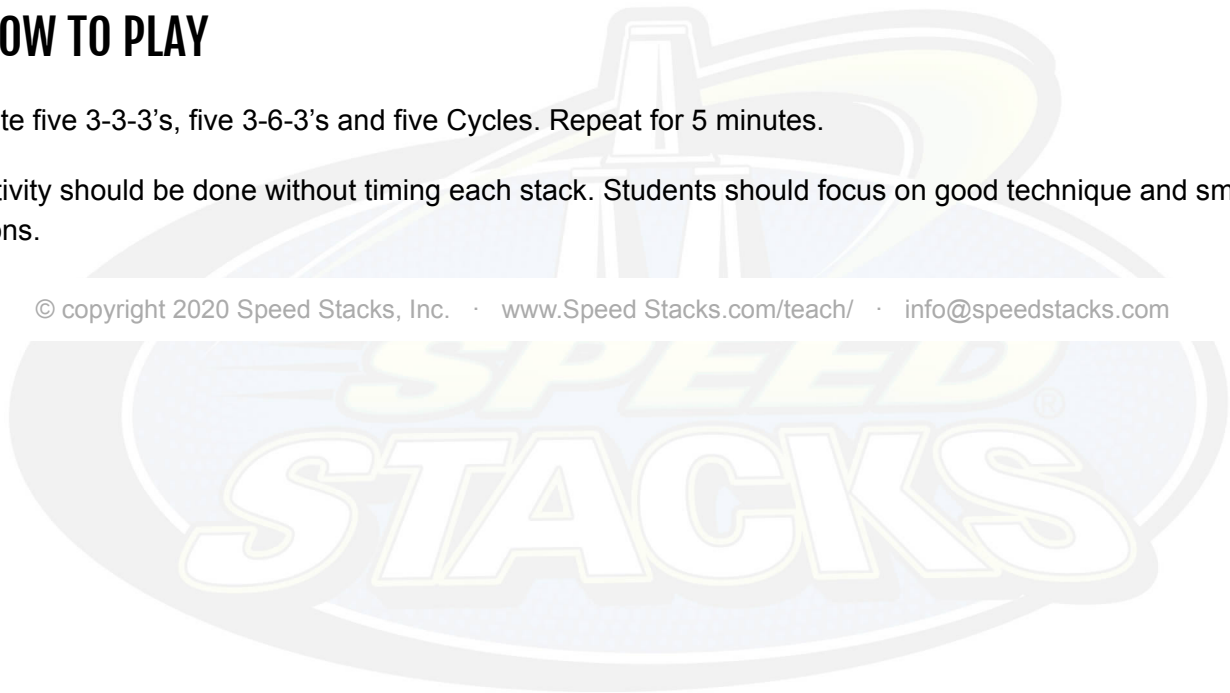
OW TO PLAY

te five 3-3-3's, five 3-6-3's and five Cycles. Repeat for 5 minutes.

tivity should be done without timing each stack. Students should focus on good technique and sm ons.

© copyright 2020 Speed Stacks, Inc. · www.Speed Stacks.com/teach/ · info@speedstacks.com

SPEED STACKS®